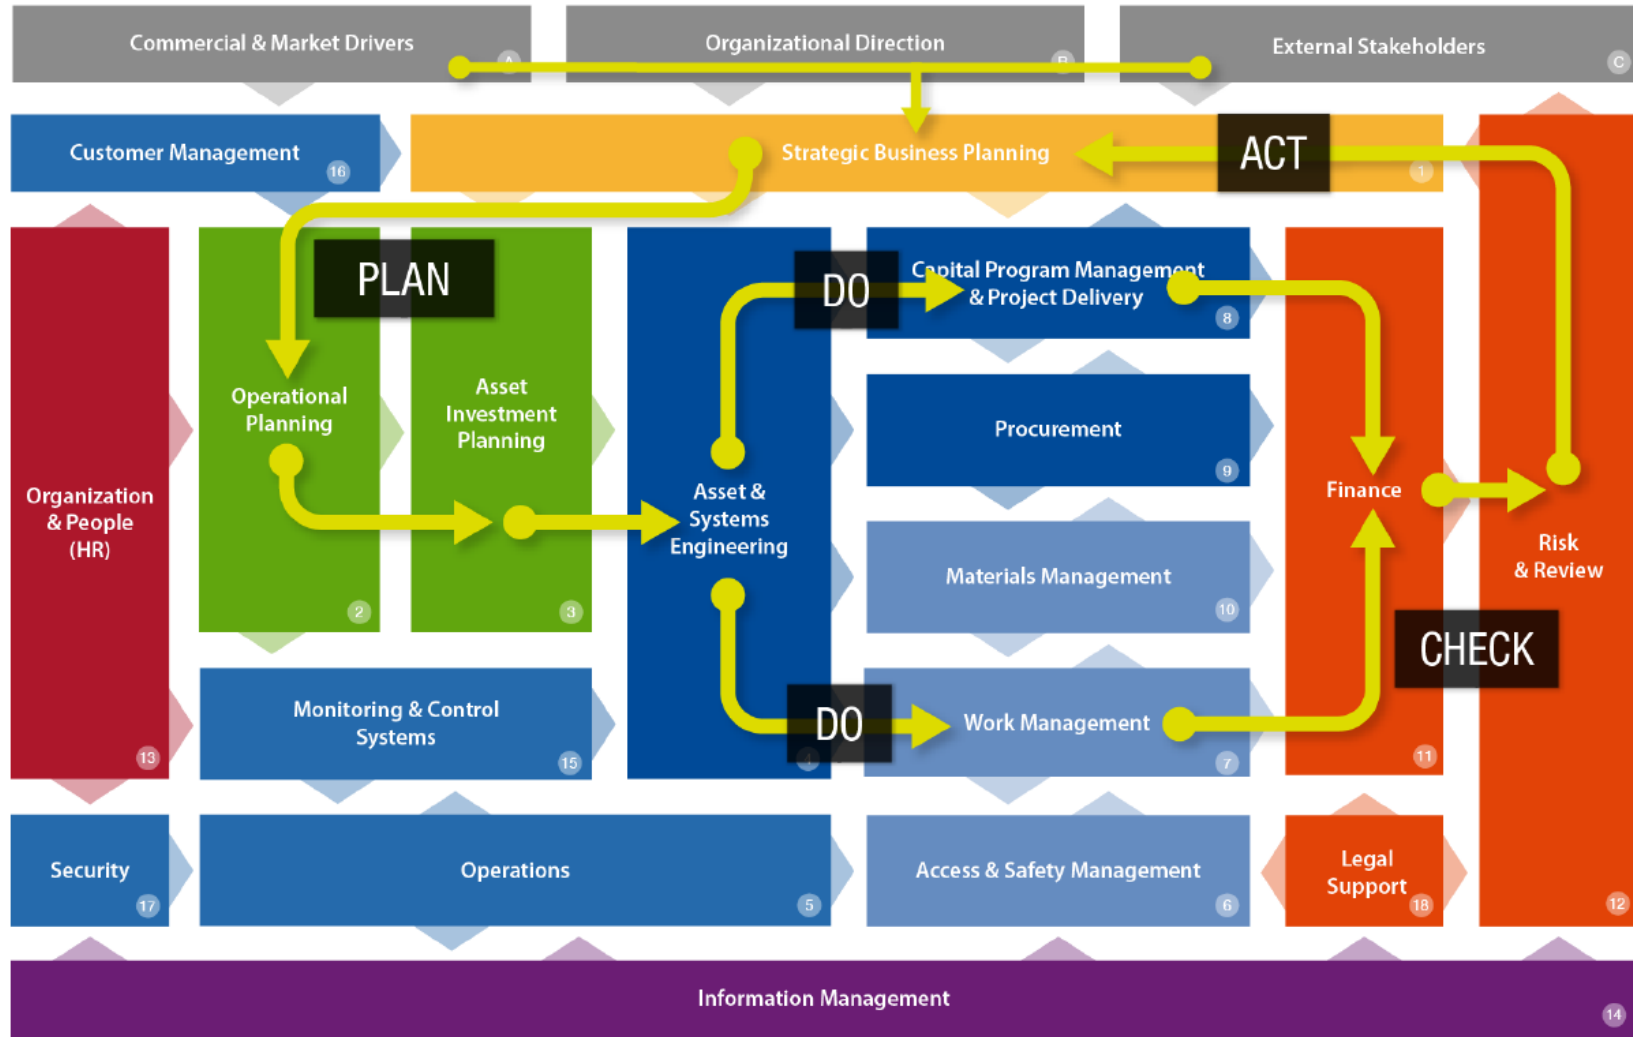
Commercial & Market Drivers A

Organizational Direction B

External Stakeholders C

Customer Management 16

Strategic Business Planning

ACT

1

PLAN

Organization & People (HR) 13

Operational Planning 2

Asset Investment Planning 3

DO

Capital Program Management & Project Delivery 8

Asset & Systems Engineering 4

Procurement 9

Materials Management 10

Finance 11

Risk & Review 12

CHECK

Monitoring & Control Systems 15

DO

Work Management 7

Security 17

Operations 5

Access & Safety Management 6

Legal Support 18

Information Management 14